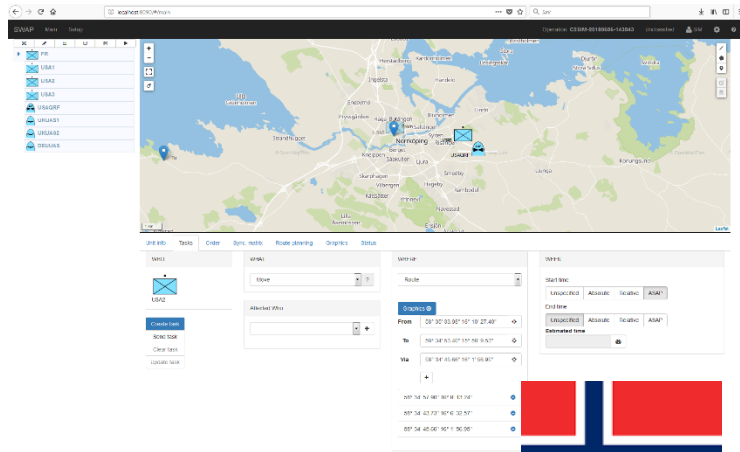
localhost:8080/#/main

SWAP Main Setup

Operation: CESIM-00189686-143842 Unclassified SM

FR
USA1
USA2
USA3
USAGRF
UKUAS1
UKUAS2
SEUAS

Norrköping
USAGRF

Unit info Tasks Order Sync. matrix Route planning Graphics Status

Who
USA2
Create task
Send task
Clear task
Update task

What
Move
Affected Who

Where
Route
Graphics
From 58° 36' 03.06" 15° 18' 27.48"
To 58° 34' 53.46" 15° 58' 9.57"
Via 58° 34' 45.66" 16° 1' 58.90"
+
58° 34' 57.96" 16° 0' 51.74"
58° 34' 43.73" 16° 6' 32.57"
58° 34' 48.06" 16° 1' 50.96"

When
Start time
Unspecified Absolute Relative ASAP
End time
Unspecified Absolute Relative ASAP
Estimated time